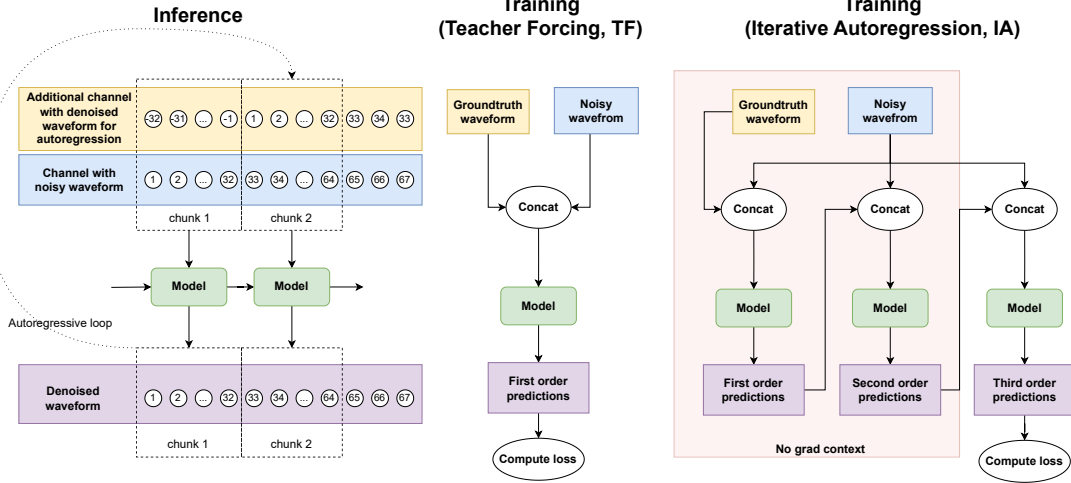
Inference

Additional channel with denoised waveform for autoregression

-32 -31 ... -1 1 2 ... 32 33 34 33

Channel with noisy waveform

1 2 ... 32 33 34 ... 64 65 66 67

chunk 1 chunk 2

Model Model

Autoregressive loop

Denoised waveform

1 2 ... 32 33 34 ... 64 65 66 67

chunk 1 chunk 2

Training
(Teacher Forcing, TF)

Groundtruth waveform

Noisy wavefrom

Concat

Model

First order predictions

Compute loss

Training
(Iterative Autoregression, IA)

Groundtruth waveform

Noisy wavefrom

Concat Concat Concat

Model Model Model

First order predictions

Second order predictions

Third order predictions

No grad context

Compute loss